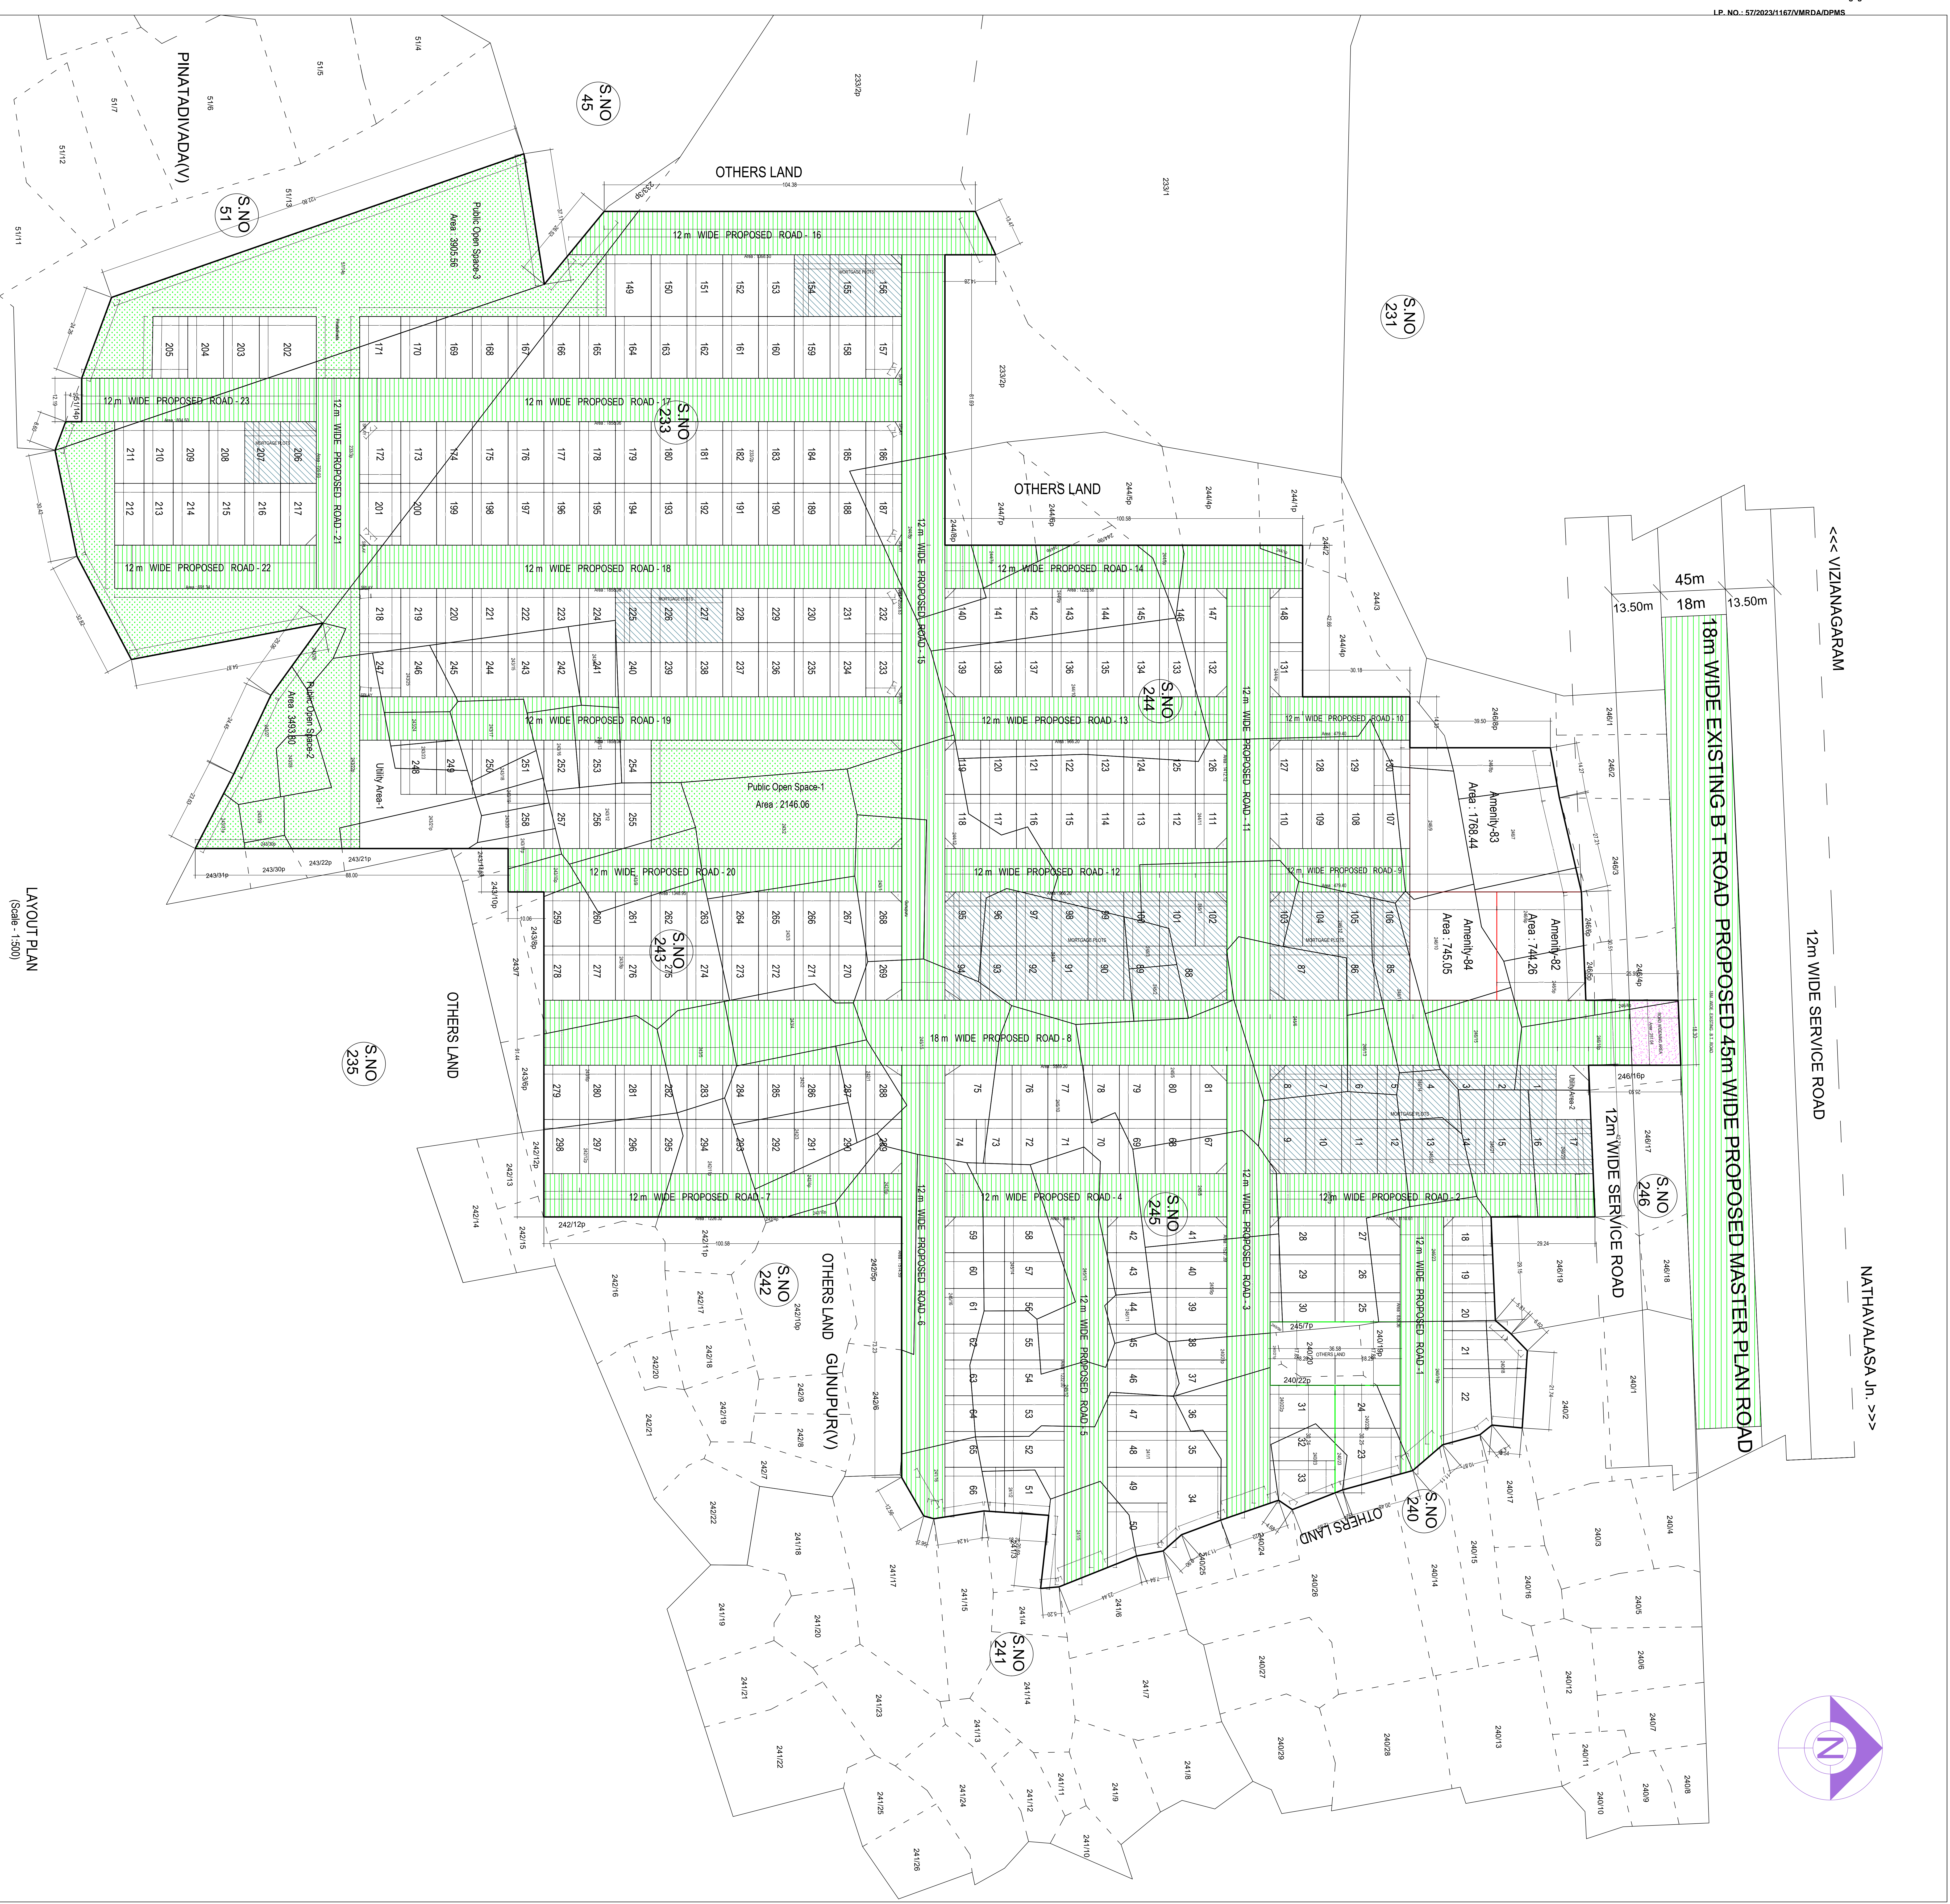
L.P. NO.: 57/2023/1167/VMRDA/DPMS

PINATADIVADA(V)

S.NO 45

S.NO 51

OTHERS LAND

12 m WIDE PROPOSED ROAD - 16

Public Open Space-3
Area : 3905.56

S.NO 231

12 m WIDE PROPOSED ROAD - 23

12 m WIDE PROPOSED ROAD - 17

S.NO 233

12 m WIDE PROPOSED ROAD - 21

OTHERS LAND

12 m WIDE PROPOSED ROAD - 22

12 m WIDE PROPOSED ROAD - 18

12 m WIDE PROPOSED ROAD - 14

12 m WIDE PROPOSED ROAD - 15

<<< VIZIANAGARAM

45m
13.50m 18m 13.50m

18m WIDE EXISTING B T ROAD PROPOSED 45m WIDE PROPOSED MASTER PLAN ROAD

12m WIDE SERVICE ROAD

Public Open Space-2
Area : 3493.80

12 m WIDE PROPOSED ROAD - 19

12 m WIDE PROPOSED ROAD - 13

S.NO 244

12 m WIDE PROPOSED ROAD - 10

12 m WIDE PROPOSED ROAD - 11

Utility Area-1

Public Open Space-1
Area : 2146.06

Amenity-83
Area : 1768.44

12 m WIDE PROPOSED ROAD - 20

12 m WIDE PROPOSED ROAD - 12

12 m WIDE PROPOSED ROAD - 9

LAYOUT PLAN
(Scale - 1:500)

S.NO 243

Amenity-84
Area : 745.05

Amenity-82
Area : 744.26

OTHERS LAND

S.NO 235

18 m WIDE PROPOSED ROAD - 8

Utility Area-2

12m WIDE SERVICE ROAD

S.NO 246

12 m WIDE PROPOSED ROAD - 7

12 m WIDE PROPOSED ROAD - 4

S.NO 245

12 m WIDE PROPOSED ROAD - 2

12 m WIDE PROPOSED ROAD - 6

12 m WIDE PROPOSED ROAD - 3

12 m WIDE PROPOSED ROAD - 1

S.NO 242

OTHERS LAND GUNUPUR(V)

12 m WIDE PROPOSED ROAD - 5

NATHAVALASA Jn. >>>

OTHERS LAND

S.NO 240

S.NO 241

N